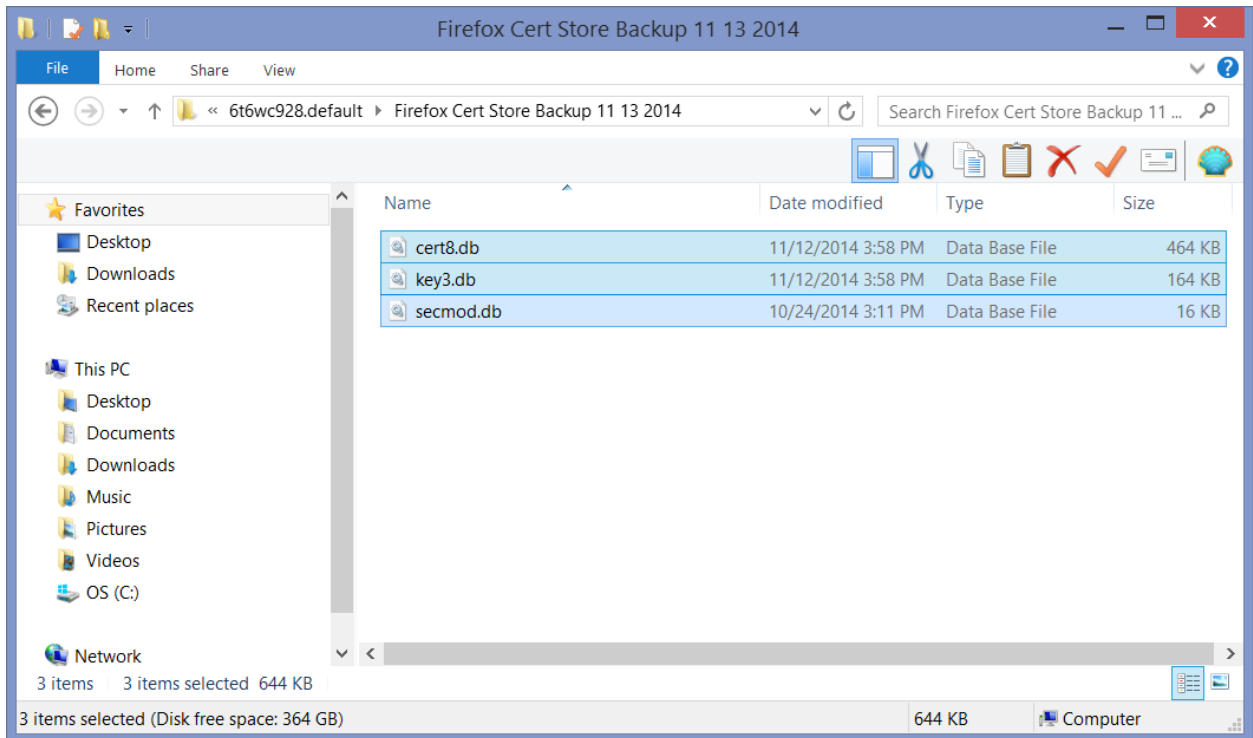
Firefox Cert Store Backup 11 13 2014

File Home Share View

« 6t6wc928.default ▸ Firefox Cert Store Backup 11 13 2014

Search Firefox Cert Store Backup 11 ...

Favorites
Desktop
Downloads
Recent places

This PC
Desktop
Documents
Downloads
Music
Pictures
Videos
OS (C:)

Network

| Name | Date modified | Type | Size |
|---|---|---|---|
| cert8.db | 11/12/2014 3:58 PM | Data Base File | 464 KB |
| key3.db | 11/12/2014 3:58 PM | Data Base File | 164 KB |
| secmod.db | 10/24/2014 3:11 PM | Data Base File | 16 KB |

3 items 3 items selected 644 KB

3 items selected (Disk free space: 364 GB) 644 KB Computer